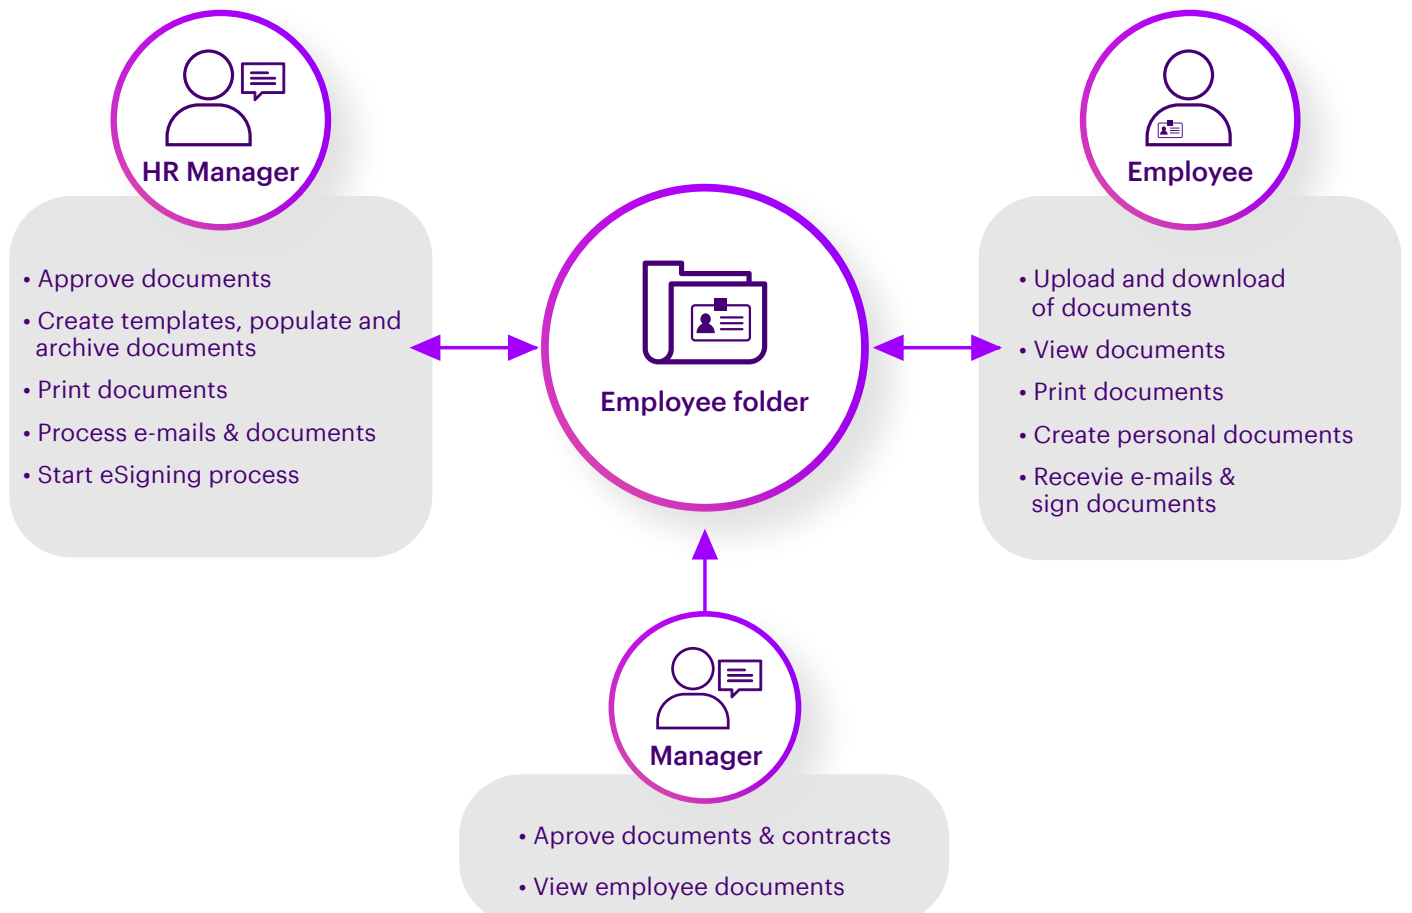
HR Manager

• Approve documents
• Create templates, populate and archive documents
• Print documents
• Process e-mails & documents
• Start eSigning process

Employee folder

Employee

• Upload and download of documents
• View documents
• Print documents
• Create personal documents
• Recevie e-mails & sign documents

Manager

• Aprove documents & contracts
• View employee documents